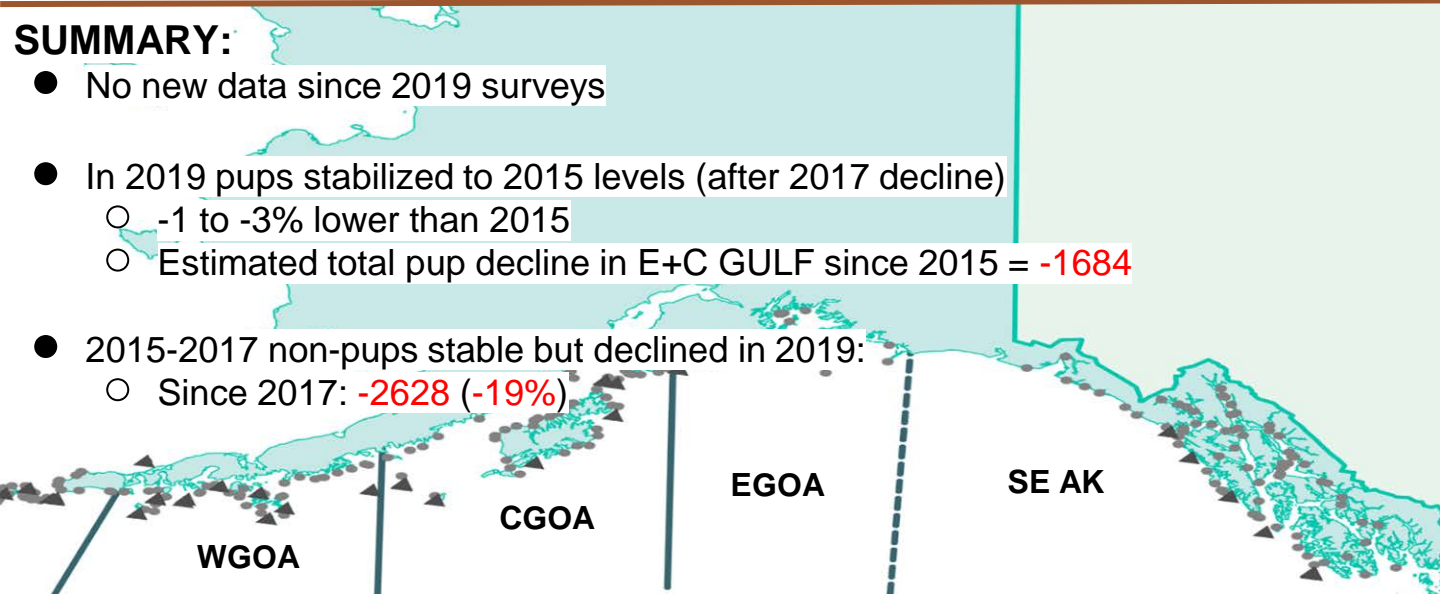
SUMMARY:

- No new data since 2019 surveys

- In 2019 pups stabilized to 2015 levels (after 2017 decline)
  - -1 to -3% lower than 2015
  - Estimated total pup decline in E+C GULF since 2015 = -1684

- 2015-2017 non-pups stable but declined in 2019:
  - Since 2017: -2628 (-19%)

EGOA

SE AK

CGOA

WGOA